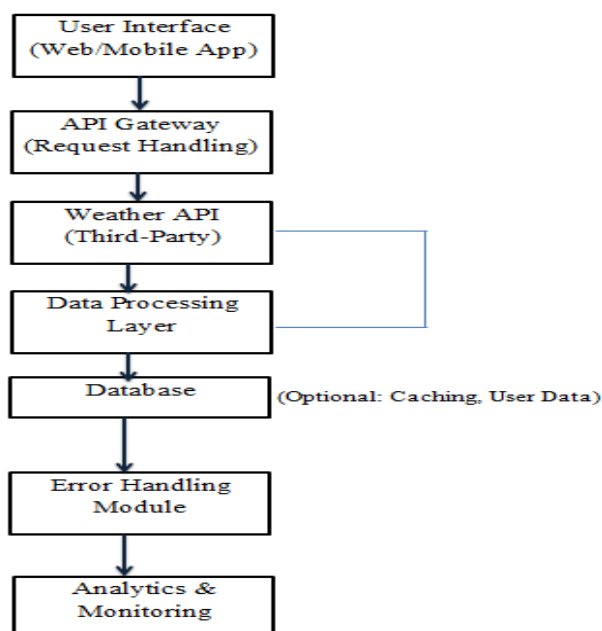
User Interface
(Web/Mobile App)

API Gateway
(Request Handling)

Weather API
(Third-Party)

Data Processing
Layer

Database

(Optional: Caching, User Data)

Error Handling
Module

Analytics &
Monitoring